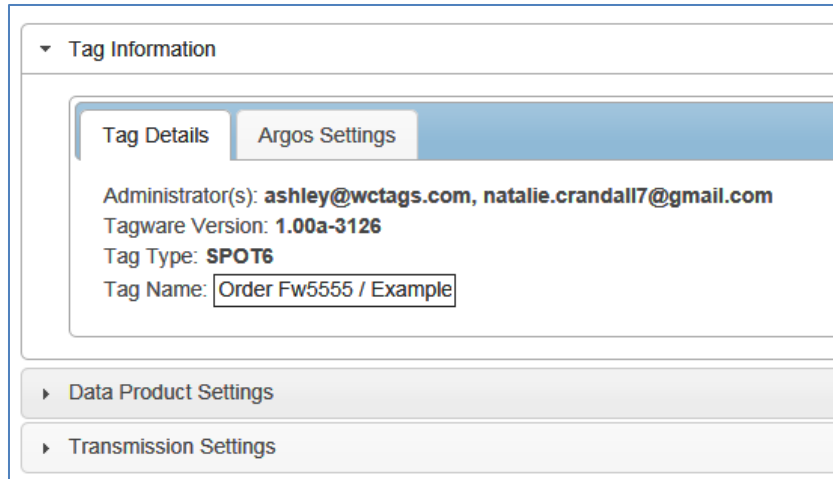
Tag Information

Tag Details

Argos Settings

Administrator(s): **ashley@wctags.com, natalie.crandall7@gmail.com**
Tagware Version: **1.00a-3126**
Tag Type: **SPOT6**
Tag Name: Order Fw5555 / Example

Data Product Settings

Transmission Settings